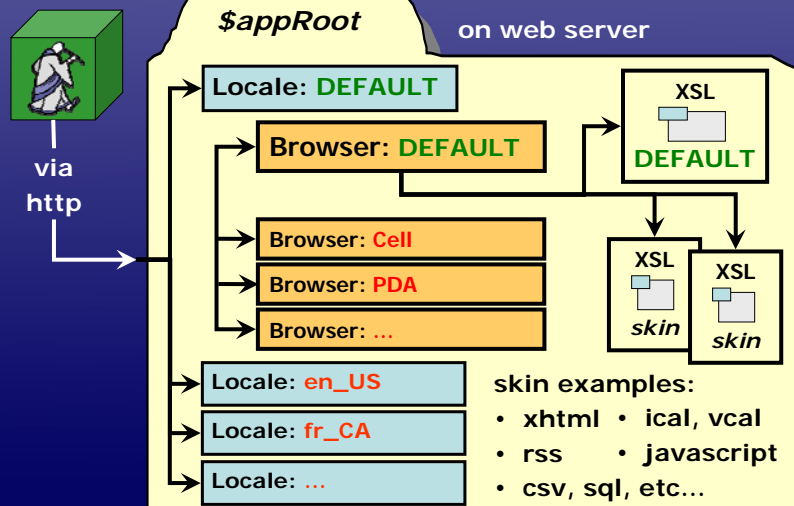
$appRoot

on web server

via http

Locale: DEFAULT

Browser: DEFAULT

Browser: Cell

Browser: PDA

Browser: ...

XSL DEFAULT

XSL skin

XSL skin

Locale: en_US

Locale: fr_CA

Locale: ...

skin examples:

• xhtml • ical, vcal

• rss • javascript

• csv, sql, etc...